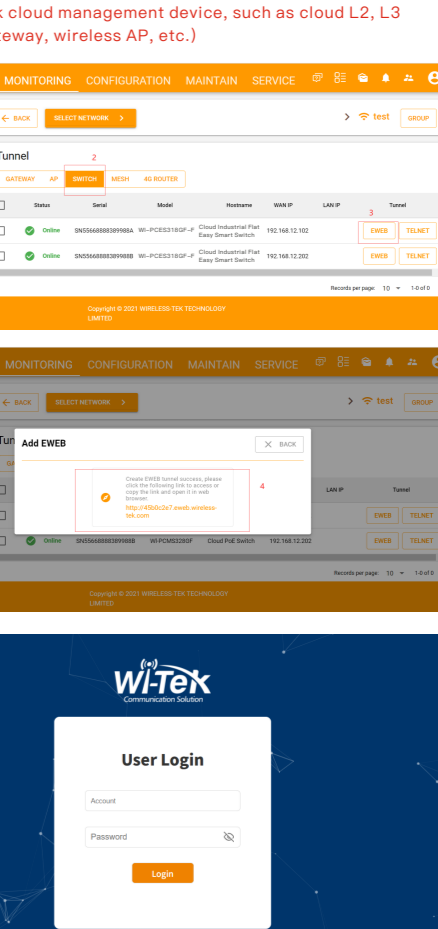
k cloud management device, such as cloud L2, L3 teway, wireless AP, etc.)

MONITORING CONFIGURATION MAINTAIN SERVICE

← BACK SELECT NETWORK >

> test GROUP

Tunnel

2

GATEWAY AP SWITCH MESH 4G ROUTER

| | Status | Serial | Model | Hostname | WAN IP | LAN IP | Tunnel |
|---|---|---|---|---|---|---|---|
| | Online | SN55668888389988A | WI-PCES318GF-F | Cloud Industrial Flat Easy Smart Switch | 192.168.12.102 | | EWEB TELNET |
| | Online | SN55668888389988B | WI-PCES318GF-F | Cloud Industrial Flat Easy Smart Switch | 192.168.12.102 | | EWEB TELNET |

3

Records per page: 10 1-0 of 0

Copyright © 2021 WIRELESS-TEK TECHNOLOGY LIMITED

MONITORING CONFIGURATION MAINTAIN SERVICE

← BACK SELECT NETWORK >

> test GROUP

Tunr

Add EWEB

BACK

Create EWEB tunnel success, please click the following link to access or copy the link and open it on web browser.

http://45b0c2e7.eweb.wireless-tek.com

4

LAN IP Tunnel

EWEB TELNET

Online SN55668888389988B WI-PCMS328GF Cloud PoE Switch 192.168.12.202 EWEB TELNET

Records per page: 10 1-0 of 0

Copyright © 2021 WIRELESS-TEK TECHNOLOGY LIMITED

Wi-Tek
Communication Solution

User Login

Account

Password

Login